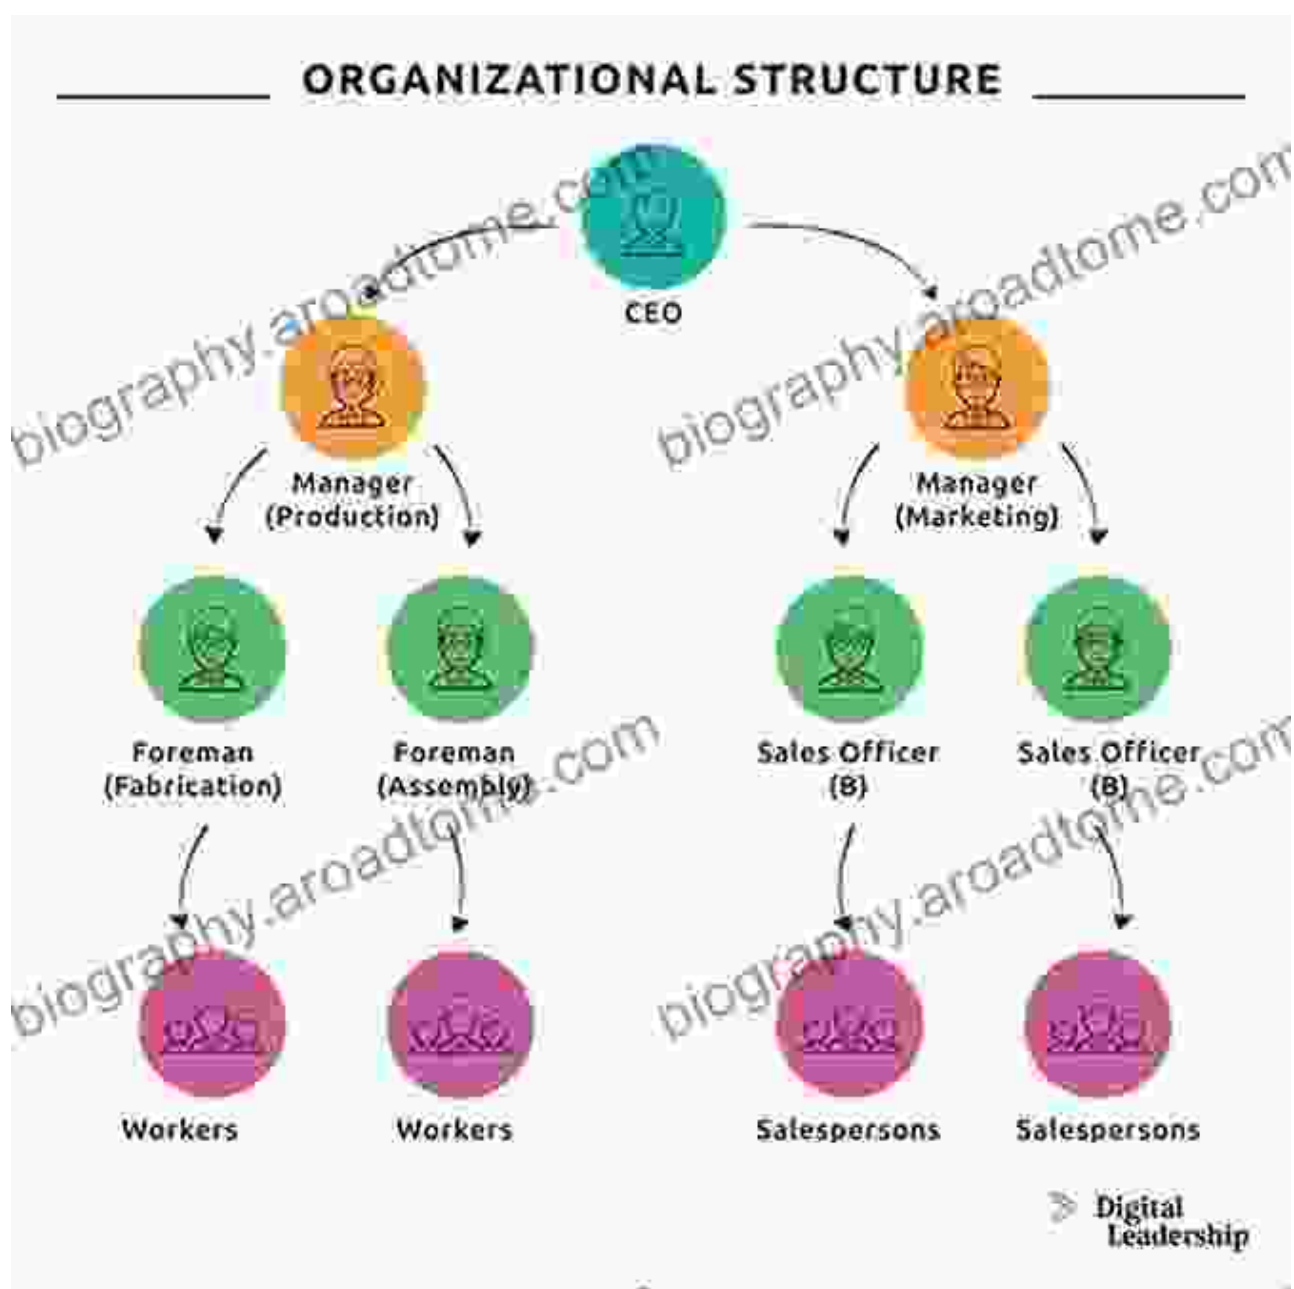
ORGANIZATIONAL STRUCTURE

CEO

Manager (Production)

Manager (Marketing)

Foreman (Fabrication)

Foreman (Assembly)

Sales Officer (B)

Sales Officer (B)

Workers

Workers

Salespersons

Salespersons

Digital Leadership

biography.aroadtome.com
biography.aroadtome.com
biography.aroadtome.com
biography.aroadtome.com